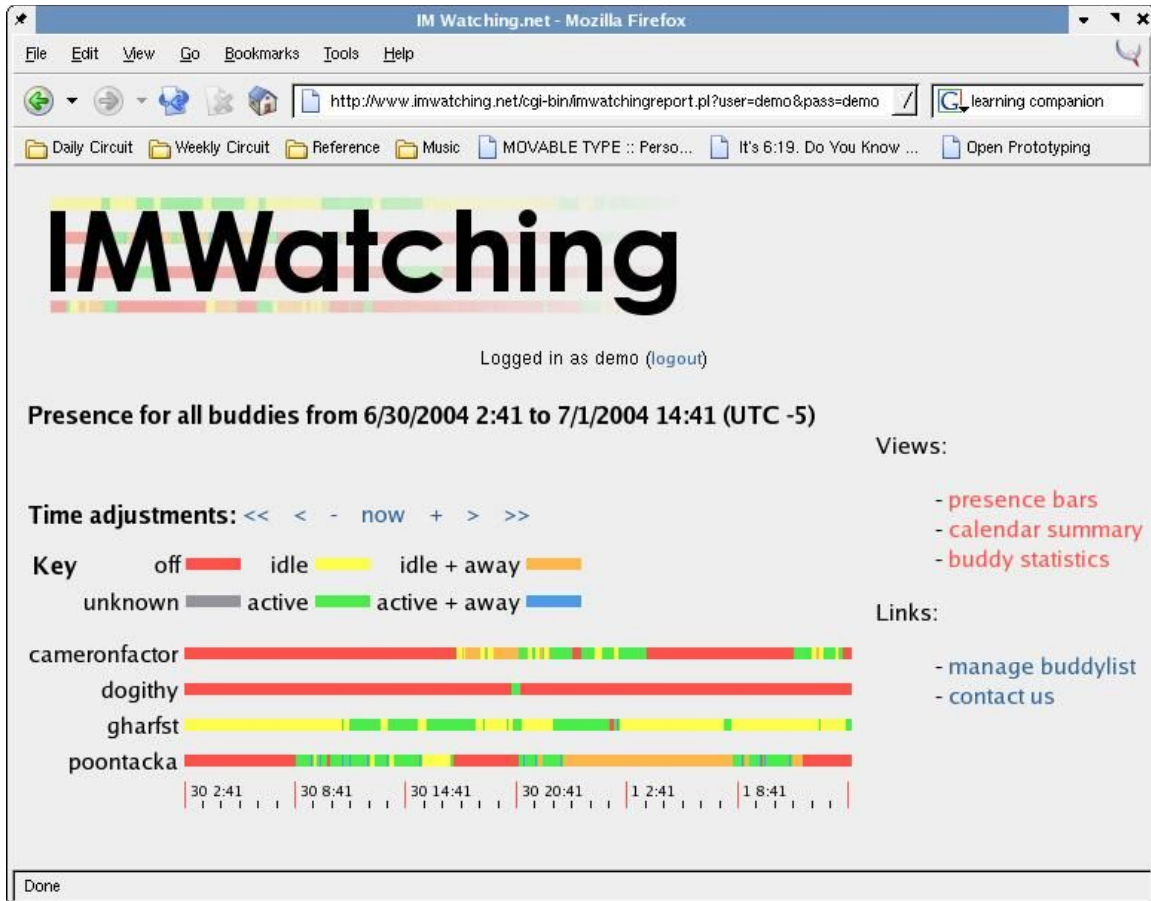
IM Watching.net - Mozilla Firefox

File Edit View Go Bookmarks Tools Help

http://www.imwatching.net/cgi-bin/imwatchingreport.pl?user=demo&pass=demo

learning companion

Daily Circuit Weekly Circuit Reference Music MOVABLE TYPE :: Perso... It's 6:19. Do You Know ... Open Prototyping

IMWatching

Logged in as demo (logout)

Presence for all buddies from 6/30/2004 2:41 to 7/1/2004 14:41 (UTC -5)

Views:

- presence bars
- calendar summary
- buddy statistics

Time adjustments: << < - now + > >>

Key off idle idle + away
unknown active active + away

Links:

- manage buddylist
- contact us

cameronfactor
dogithy
gharfst
poontacka

30 2:41 30 8:41 30 14:41 30 20:41 1 2:41 1 8:41

Done